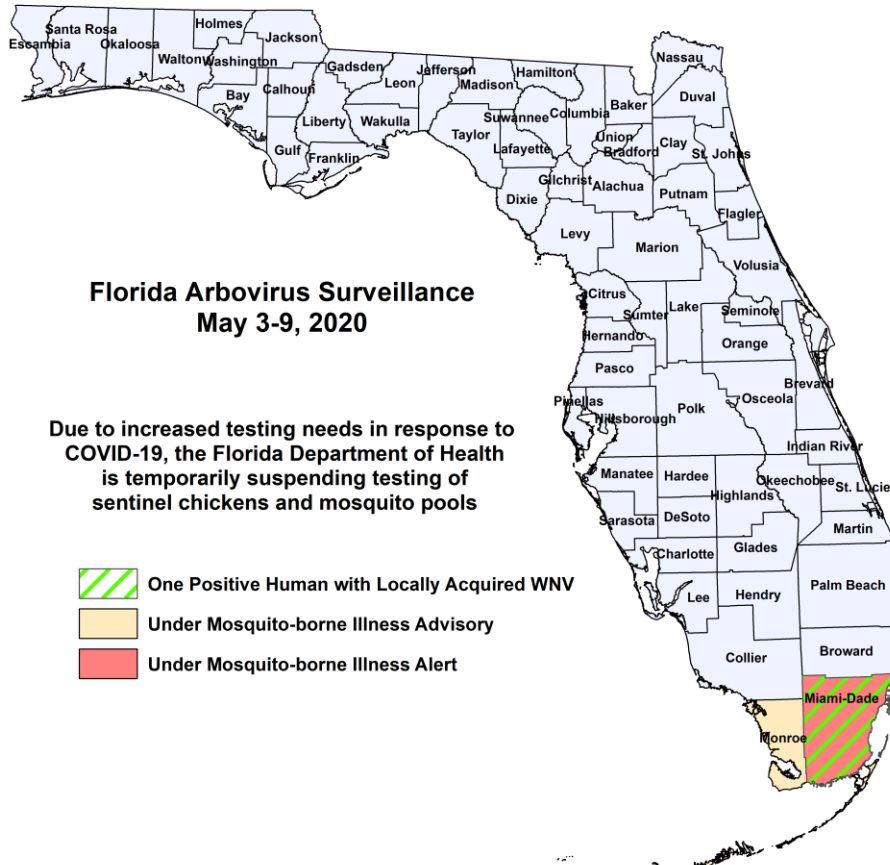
Santa Rosa
Escambia
Okaloosa
Holmes
Jackson
Walton
Washington
Gadsden
Jefferson
Hamilton
Nassau
Bay
Calhoun
Leon
Madison
Baker
Duval
Columbia
Liberty
Wakulla
Suwannee
Taylor
Union
Gulf
Franklin
Lafayette
Bradford
Clay
St. Johns
Gilchrist
Alachua
Dixie
Putnam
Flagler
Levy
Marion
Volusia

Florida Arbovirus Surveillance
May 3-9, 2020

Citrus
Sumter
Lake
Seminole
Hernando
Orange
Pasco
Brevard
Pinellas
Hillsborough
Polk
Osceola

Due to increased testing needs in response to COVID-19, the Florida Department of Health is temporarily suspending testing of sentinel chickens and mosquito pools

Indian River
Manatee
Hardee
Okeechobee
St. Lucie
Highlands
Sarasota
DeSoto
Martin
Charlotte
Glades

One Positive Human with Locally Acquired WNV
Under Mosquito-borne Illness Advisory
Under Mosquito-borne Illness Alert

Palm Beach
Lee
Hendry
Collier
Broward
Miami-Dade
Monroe